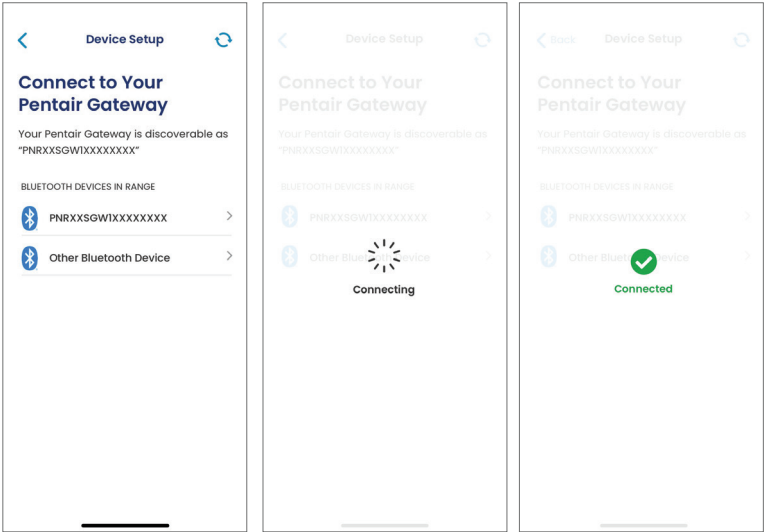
Device Setup

Connect to Your Pentair Gateway

Your Pentair Gateway is discoverable as "PNRXXSGW1XXXXXXXX"

BLUETOOTH DEVICES IN RANGE

PNRXXSGW1XXXXXXXX

Other Bluetooth Device

Device Setup

Connect to Your Pentair Gateway

Your Pentair Gateway is discoverable as "PNRXXSGW1XXXXXXXX"

BLUETOOTH DEVICES IN RANGE

PNRXXSGW1XXXXXXXX

Other Blue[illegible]evice

Connecting

Back

Device Setup

Connect to Your Pentair Gateway

Your Pentair Gateway is discoverable as "PNRXXSGW1XXXXXXXX"

BLUETOOTH DEVICES IN RANGE

PNRXXSGW1XXXXXXXX

Other Bluet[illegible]evice

Connected